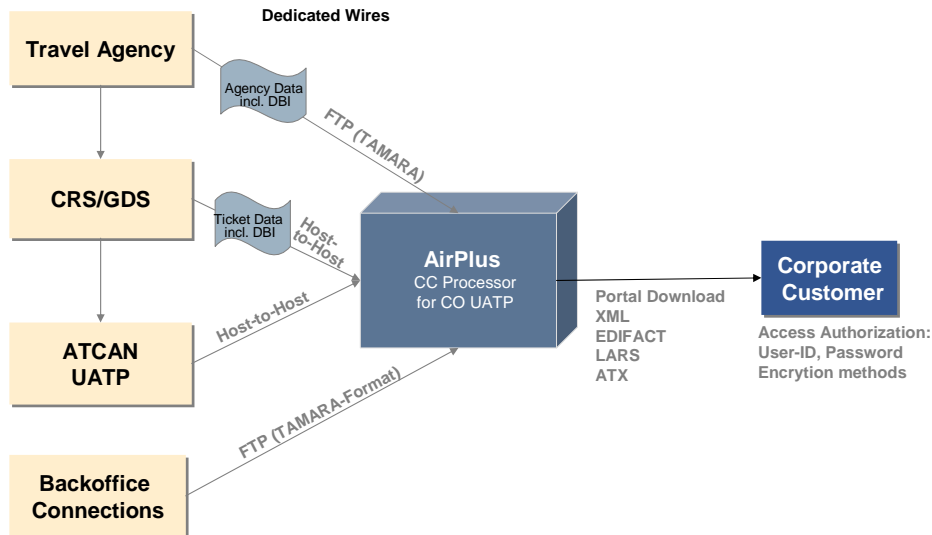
Dedicated Wires

Travel Agency

Agency Data incl. DBI

FTP (TAMARA)

CRS/GDS

Ticket Data incl. DBI

Host-to-Host

AirPlus
CC Processor for CO UATP

Corporate Customer

ATCAN UATP

Host-to-Host

Portal Download
XML
EDIFACT
LARS
ATX

Access Authorization:
User-ID, Password
Encrytion methods

FTP (TAMARA-Format)

Backoffice Connections